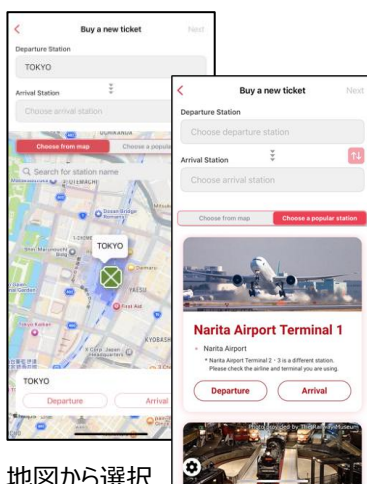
Buy a new ticket
Next
Departure Station
TOKYO
Arrival Station
Choose arrival station
Choose from map
Choose a popular
Search for station name
TOKYO
YAESU
First Aid
KYOBASH
TOKYO
Departure
Arrival

Buy a new ticket
Next
Departure Station
Choose departure station
Arrival Station
Choose arrival station
Choose from map
Choose a popular station
Narita Airport Terminal 1
Narita Airport
* Narita Airport Terminal 2 · 3 is a different station. Please check the airline and terminal you are using.
Departure
Arrival
Photo provided by TheRailwayMuseum

地図から選択